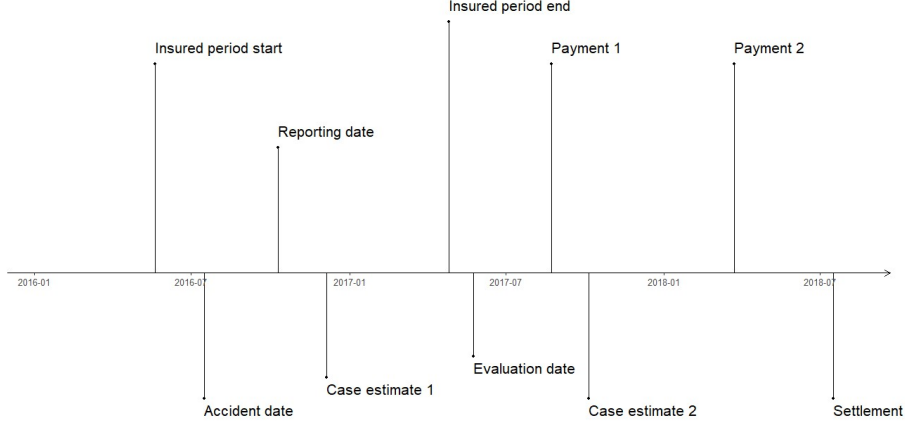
Insured period end

Insured period start

Payment 1

Payment 2

Reporting date

2016-01

2016-07

2017-01

2017-07

2018-01

2018-07

Evaluation date

Case estimate 1

Accident date

Case estimate 2

Settlement